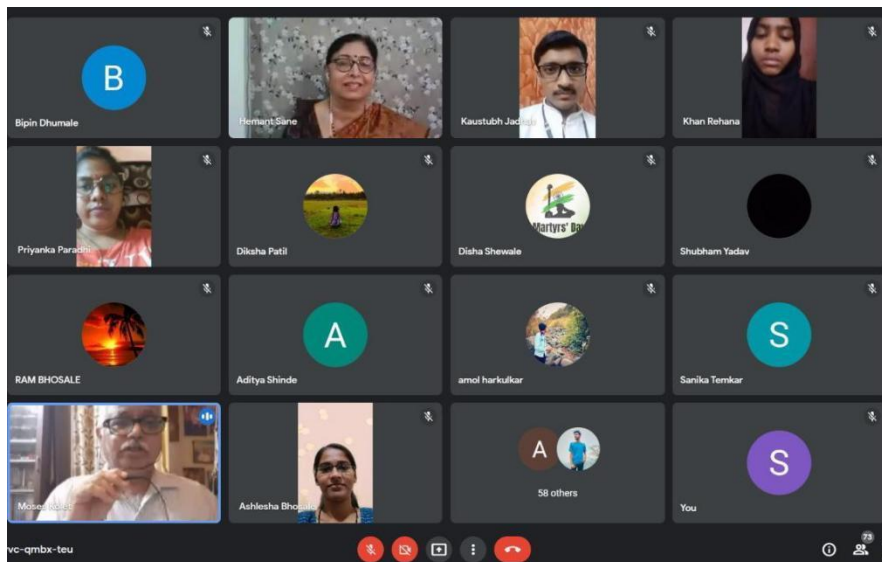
B
Bipin Dhumale
Hemant Sane
Kaustubh Jadhav
Khan Rehana
Priyanka Paradhi
Diksha Patil
Martyrs' Day
Disha Shewale
Shubham Yadav
RAM BHOSALE
A
Aditya Shinde
amol harkulkar
S
Sanika Temkar
Moses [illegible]
Ashlesha Bhosale
A
58 others
S
You
vc-qmbx-teu
73